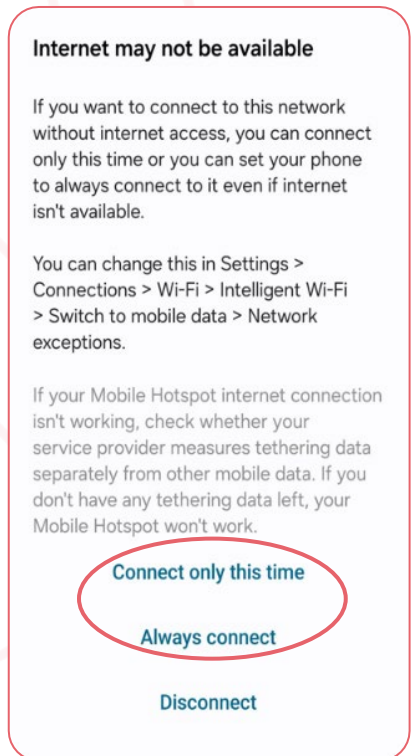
Internet may not be available

If you want to connect to this network without internet access, you can connect only this time or you can set your phone to always connect to it even if internet isn't available.

You can change this in Settings > Connections > Wi-Fi > Intelligent Wi-Fi > Switch to mobile data > Network exceptions.

If your Mobile Hotspot internet connection isn't working, check whether your service provider measures tethering data separately from other mobile data. If you don't have any tethering data left, your Mobile Hotspot won't work.

Connect only this time

Always connect

Disconnect